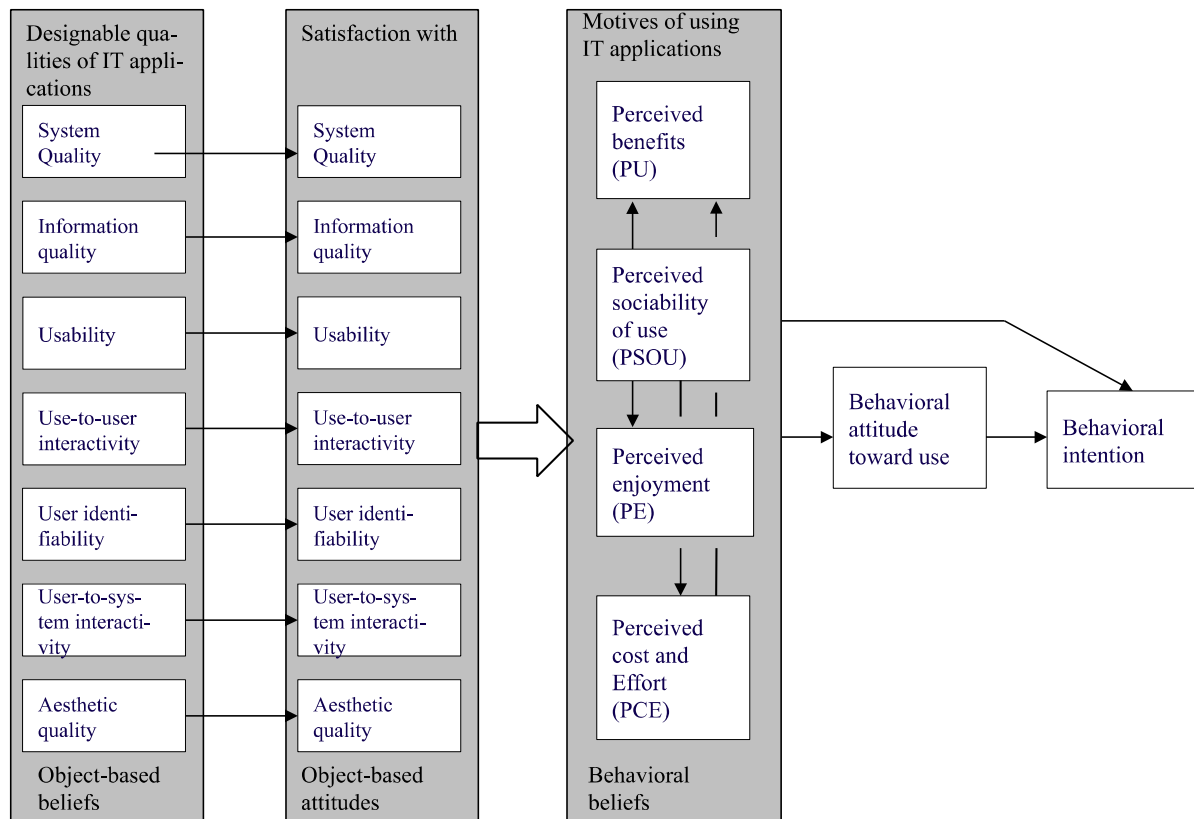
Designable qualities of IT applications

System Quality

Information quality

Usability

Use-to-user interactivity

User identifiability

User-to-system interactivity

Aesthetic quality

Object-based beliefs

Satisfaction with

System Quality

Information quality

Usability

Use-to-user interactivity

User identifiability

User-to-system interactivity

Aesthetic quality

Object-based attitudes

Motives of using IT applications

Perceived benefits (PU)

Perceived sociability of use (PSOU)

Perceived enjoyment (PE)

Perceived cost and Effort (PCE)

Behavioral beliefs

Behavioral attitude toward use

Behavioral intention